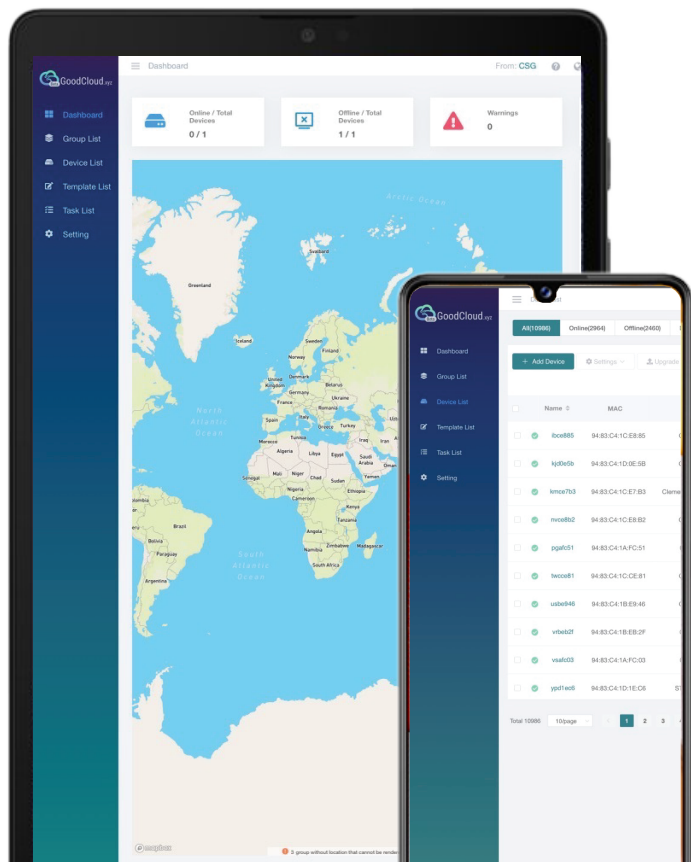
GoodCloud.xyz

Dashboard

From: CSG

Dashboard
Group List
Device List
Template List
Task List
Setting

Online / Total Devices
0 / 1

Offline / Total Devices
1 / 1

Warnings
0

Arctic Ocean
Svalbard
Greenland
Iceland
Sweden
Norway
Denmark
United Kingdom
Ireland
Germany
Belarus
Ukraine
France
Romania
Spain
Turkey
North Atlantic Ocean
Morocco
Tunisia
Iraq
Iran
Algeria
Libya
Egypt
Saudi Arabia
Oman
Yemen
Mali
Niger
Chad
Sudan
Nigeria
Ethiopia
Cameroon
Kenya
Tanzania
Angola
Zambia
Namibia
Zimbabwe
Madagascar
South Africa
South Atlantic Ocean
Colombia
Peru
Brazil
Bolivia
Paraguay
Argentina

mapbox
0 group without location that cannot be render

GoodCloud.xyz

Dashboard
Group List
Device List
Template List
Task List
Setting

All(10986)
Online(2964)
Offline(2460)

+ Add Device
Settings
Upgrade

| | Name | MAC | |
|---|---|---|---|
| | lbce885 | 94:83:C4:1C:E8:85 | |
| | kjd0e5b | 94:83:C4:1D:0E:5B | |
| | kmce7b3 | 94:83:C4:1C:E7:B3 | Cleme |
| | nvce8b2 | 94:83:C4:1C:E8:B2 | |
| | pgafc51 | 94:83:C4:1A:FC:51 | |
| | twcce81 | 94:83:C4:1C:CE:81 | |
| | usbe946 | 94:83:C4:1B:E9:46 | |
| | vrbeb2f | 94:83:C4:1B:EB:2F | |
| | vaafc03 | 94:83:C4:1A:FC:03 | |
| | ypd1ec6 | 94:83:C4:1D:1E:C6 | |

Total 10986
10/page
1 2 3